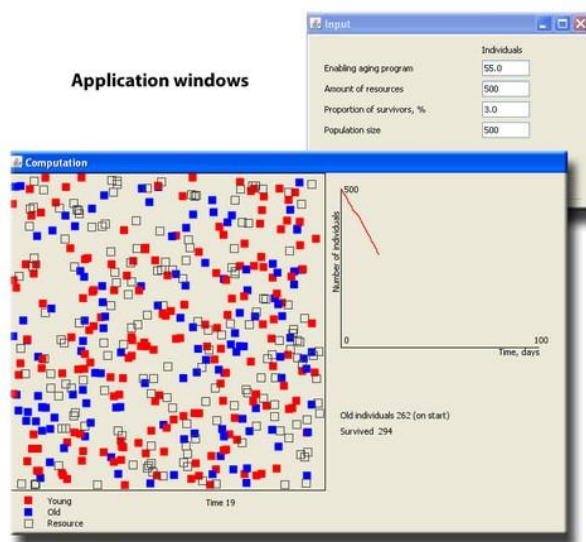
Application windows

Input

Individuals

| | |
|---|---|
| Enabling aging program | 55.0 |
| Amount of resources | 500 |
| Proportion of survivors, % | 3.0 |
| Population size | 500 |

Computation

500

Number of individuals

0

100

Time, days

Old individuals 262 (on start)

Survived 294

Young
Old
Resource

Time 19